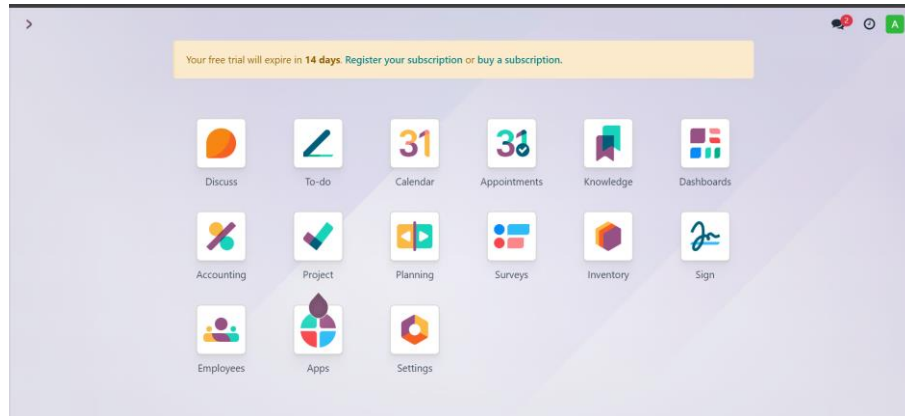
>

2

A

Your free trial will expire in **14 days**. Register your subscription or buy a subscription.

31

Discuss

To-do

Calendar

31

Appointments

Knowledge

Dashboards

Accounting

Project

Planning

Surveys

Inventory

Sign

Employees

Apps

Settings